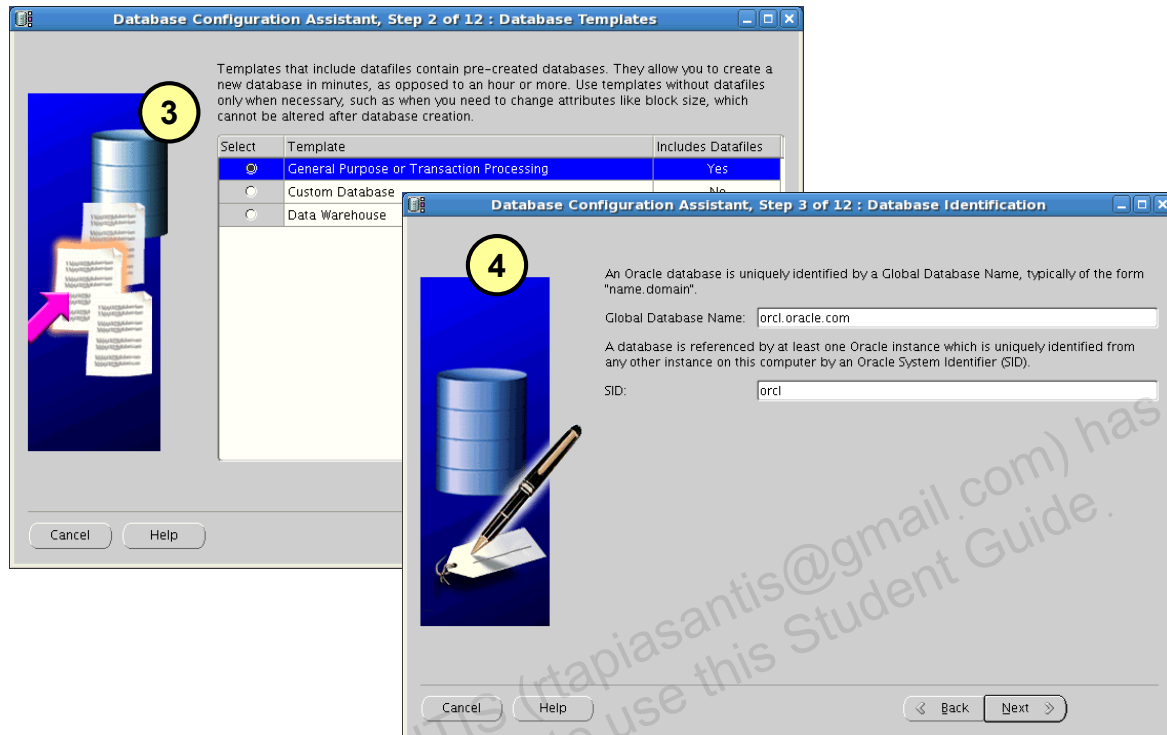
Database Configuration Assistant, Step 2 of 12 : Database Templates

3

Templates that include datafiles contain pre-created databases. They allow you to create a new database in minutes, as opposed to an hour or more. Use templates without datafiles only when necessary, such as when you need to change attributes like block size, which cannot be altered after database creation.

| Select | Template | Includes Datafiles |
|---|---|---|
| ◉ | General Purpose or Transaction Processing | Yes |
| ○ | Custom Database | No |
| ○ | Data Warehouse | |

Cancel Help

Database Configuration Assistant, Step 3 of 12 : Database Identification

4

An Oracle database is uniquely identified by a Global Database Name, typically of the form "name.domain".

Global Database Name: orcl.oracle.com

A database is referenced by at least one Oracle instance which is uniquely identified from any other instance on this computer by an Oracle System Identifier (SID).

SID: orcl

Cancel Help Back Next

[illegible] (rtapiasantis@gmail.com) has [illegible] to use this Student Guide.